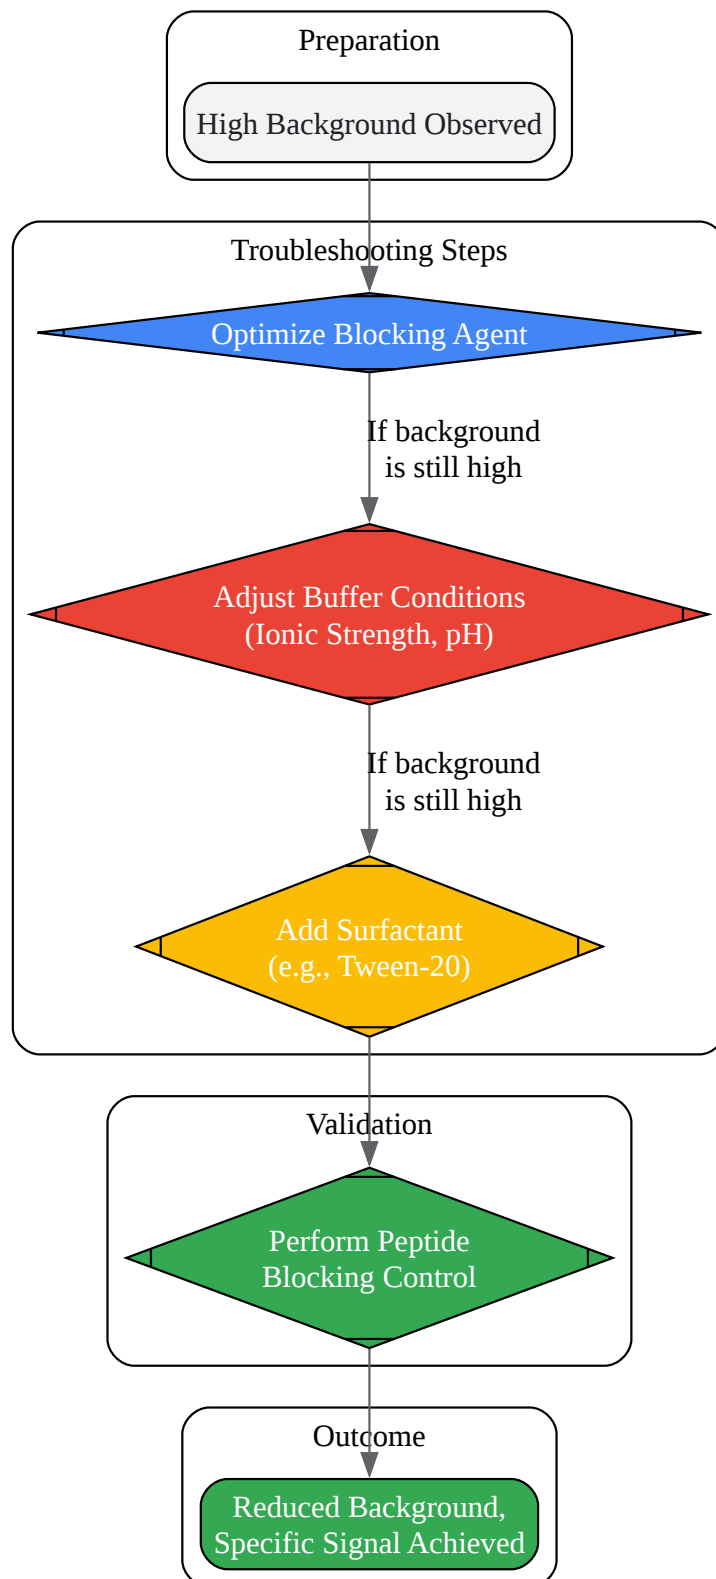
Preparation

High Background Observed

Troubleshooting Steps

Optimize Blocking Agent

If background is still high

Adjust Buffer Conditions (Ionic Strength, pH)

If background is still high

Add Surfactant (e.g., Tween-20)

Validation

Perform Peptide Blocking Control

Outcome

Reduced Background, Specific Signal Achieved